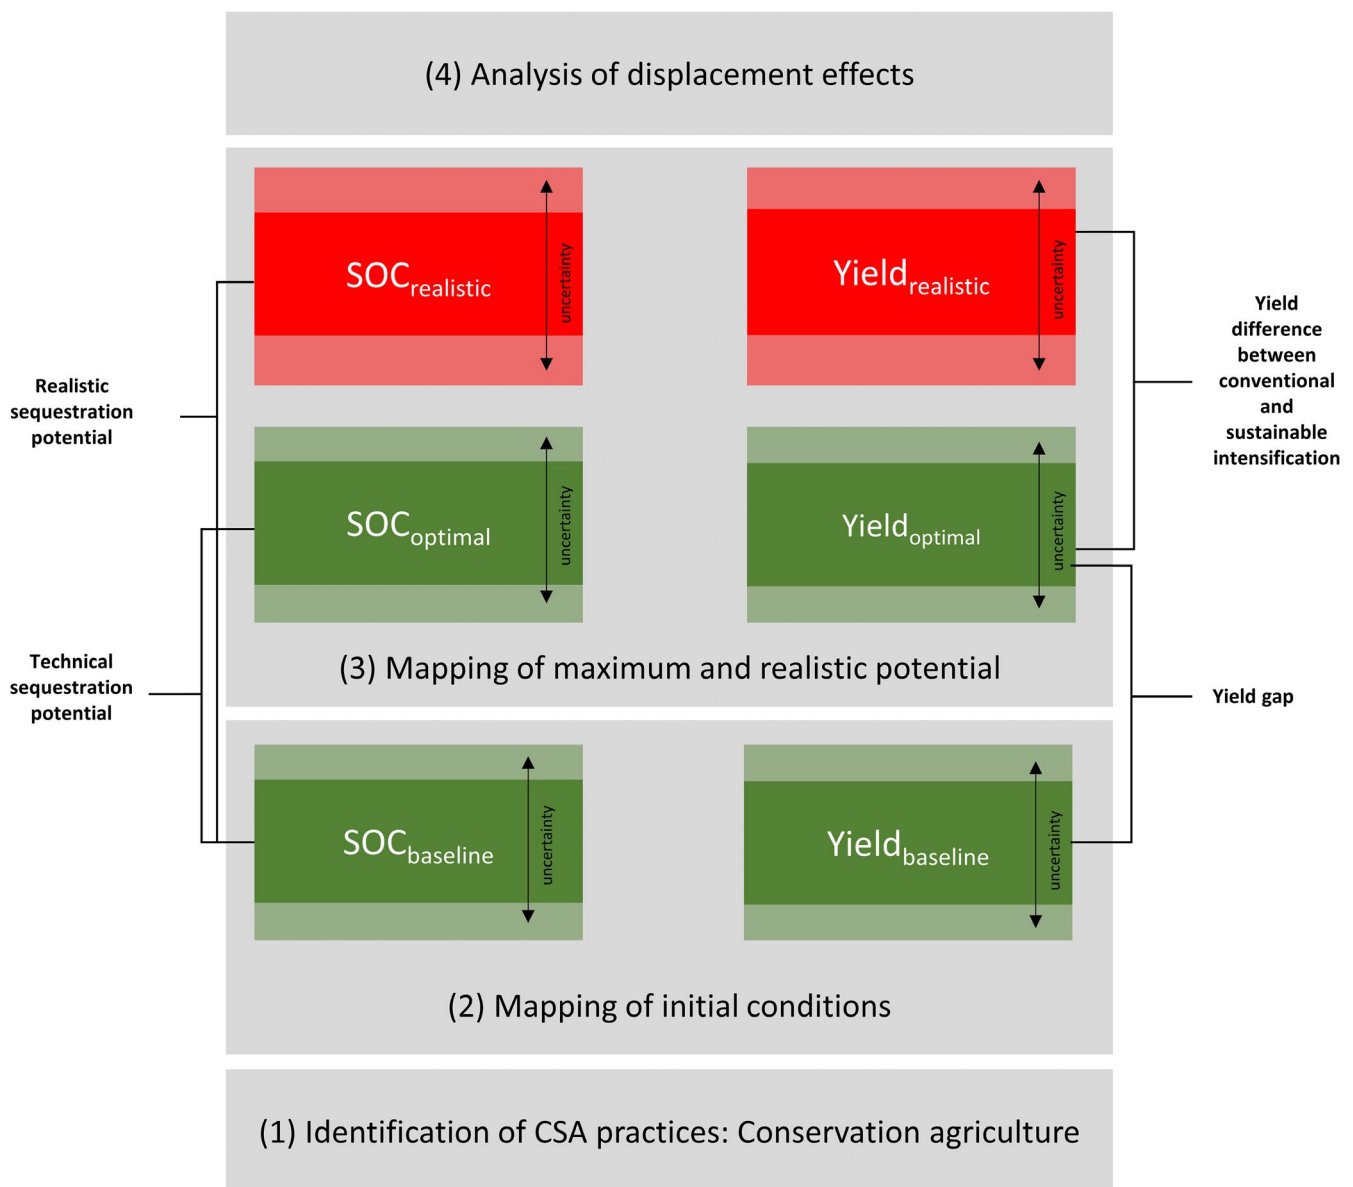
(4) Analysis of displacement effects

SOC$_{realistic}$
uncertainty

Yield$_{realistic}$
uncertainty

Realistic sequestration potential

Yield difference between conventional and sustainable intensification

SOC$_{optimal}$
uncertainty

Yield$_{optimal}$
uncertainty

(3) Mapping of maximum and realistic potential

Technical sequestration potential

Yield gap

SOC$_{baseline}$
uncertainty

Yield$_{baseline}$
uncertainty

(2) Mapping of initial conditions

(1) Identification of CSA practices: Conservation agriculture